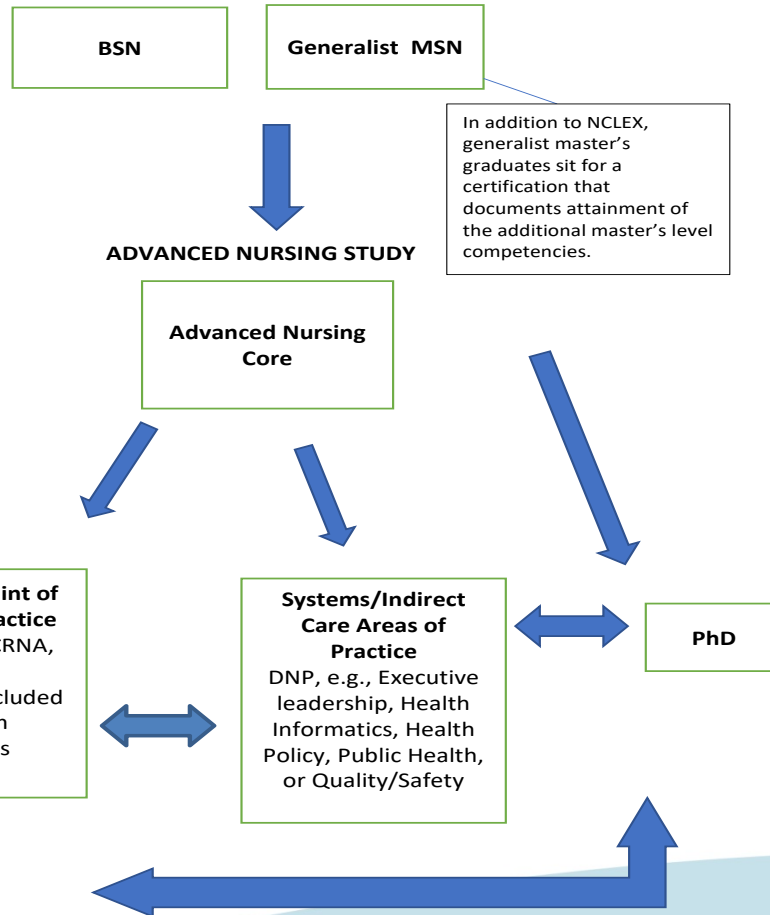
BSN

Generalist MSN

In addition to NCLEX, generalist master's graduates sit for a certification that documents attainment of the additional master's level competencies.

ADVANCED NURSING STUDY

Advanced Nursing Core

int of actice RNA, cluded n s

Systems/Indirect Care Areas of Practice DNP, e.g., Executive leadership, Health Informatics, Health Policy, Public Health, or Quality/Safety

PhD